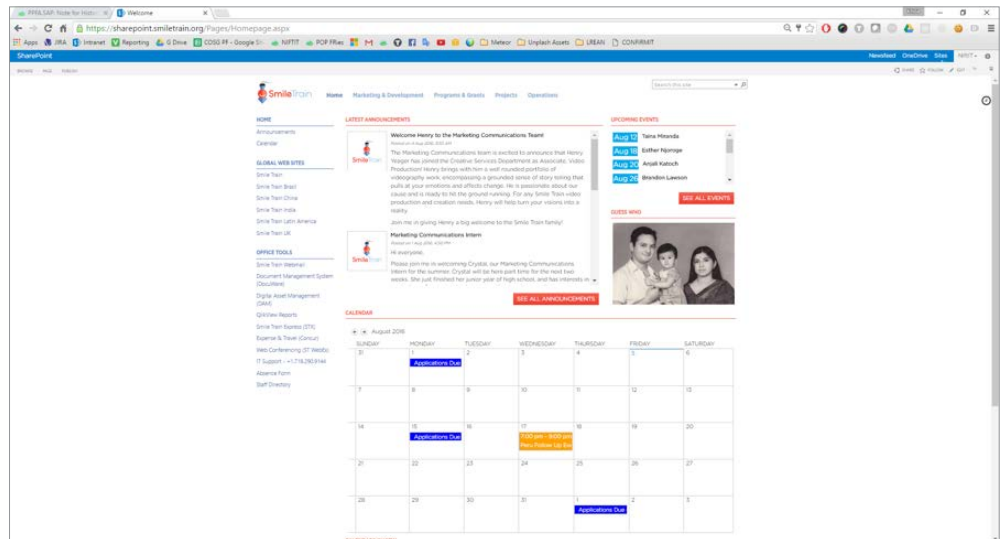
PPFA SAP: Node for Hist × | Welcome ×

https://sharepoint.smiletrain.org/Pages/Homepage.aspx

Apps | JIRA | Intranet | Reporting | G Drive | COSS PF - Google Sh | NIFTIT | POP FRiec | M | Meteor | Unplash Assets | LREAN | CONFIRMIT

SharePoint | Newsfeed OneDrive Sites

BROWSE PAGE PUBLISH | SHARE FOLLOW EDIT

Smile Train | Home | Marketing & Development | Programs & Grants | Projects | Operations

Search this site

HOME
Announcements
Calendar

GLOBAL WEB SITES
Smile Train
Smile Train Brazil
Smile Train China
Smile Train India
Smile Train Latin America
Smile Train UK

OFFICE TOOLS
Smile Train Webmail
Document Management System (DocuWare)
Digital Asset Management (DAM)
QlikView Reports
Smile Train Express (STX)
Expense & Travel (Concur)
Web Conferencing (ST WebEx)
IT Support - +1.719.219.9144
Absence Form
Staff Directory

LATEST ANNOUNCEMENTS

Welcome Henry to the Marketing Communications Team!
The Marketing Communications team is excited to announce that Henry Yeager has joined the Creative Services Department as Associate, Video Production! Henry brings with him a well rounded portfolio of videography work, encompassing a grounded sense of story telling that pulls at your emotions and affects change. He is passionate about our cause and is ready to hit the ground running. For any Smile Train video production and creation needs, Henry will help turn your visions into reality.
Join me in giving Henry a big welcome to the Smile Train family!

Marketing Communications Intern
Hi everyone,
Please join me in welcoming Crystal, our Marketing Communications Intern for the summer. Crystal will be here part time for the next two weeks. She just finished her junior year of high school, and has interests in

SEE ALL ANNOUNCEMENTS

UPCOMING EVENTS
Aug 12 Taina Miranda
Aug 18 Esther Njoroge
Aug 20 Anjali Katoch
Aug 26 Brandon Lawson

SEE ALL EVENTS

GUESS WHO

CALENDAR
August 2016

| SUNDAY | MONDAY | TUESDAY | WEDNESDAY | THURSDAY | FRIDAY | SATURDAY |
|---|---|---|---|---|---|---|
| 31 | 1 Applications Due | 2 | 3 | 4 | 5 | 6 |
| 7 | 8 | 9 | 10 | 11 | 12 | 13 |
| 14 | 15 Applications Due | 16 | 17 7:00 pm - 9:00 pm Peru Follow Up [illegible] | 18 | 19 | 20 |
| 21 | 22 | 23 | 24 | 25 | 26 | 27 |
| 28 | 29 | 30 | 31 | 1 Applications Due | 2 | 3 |